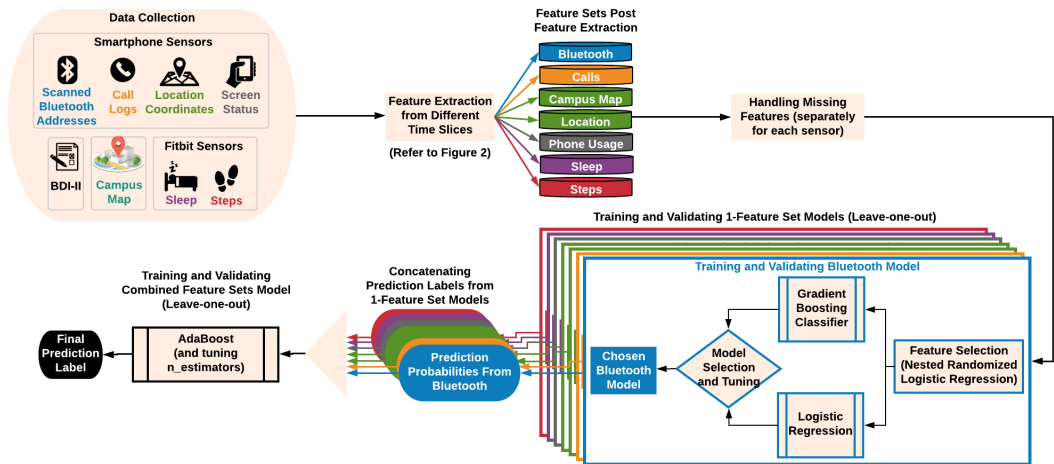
Data Collection

Smartphone Sensors

Scanned Bluetooth Addresses

Call Logs

Location Coordinates

Screen Status

BDI-II

Campus Map

Fitbit Sensors

Sleep

Steps

Feature Extraction from Different Time Slices

(Refer to Figure 2)

Feature Sets Post Feature Extraction

Bluetooth

Calls

Campus Map

Location

Phone Usage

Sleep

Steps

Handling Missing Features (separately for each sensor)

Training and Validating 1-Feature Set Models (Leave-one-out)

Training and Validating Bluetooth Model

Gradient Boosting Classifier

Model Selection and Tuning

Logistic Regression

Feature Selection (Nested Randomized Logistic Regression)

Chosen Bluetooth Model

Concatenating Prediction Labels from 1-Feature Set Models

Prediction Probabilities From Bluetooth

Training and Validating Combined Feature Sets Model (Leave-one-out)

AdaBoost (and tuning n_estimators)

Final Prediction Label